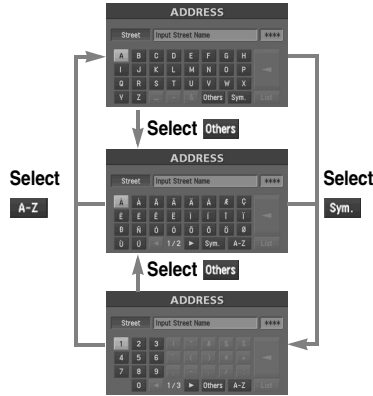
ADDRESS

Street Input Street Name ****

A B C D E F G H
I J K L M N O P
Q R S T U V W X
Y Z Others Sym. List

Select Others

Select A-Z

Select Sym.

ADDRESS

Street Input Street Name ****

À Á Â Ã Ä Å Æ Ç
È É Ê Ë Ì Í Î Ï
Ð Ñ Ò Ó Ô Õ Ö Ø
Ù Ú 1/2 ► Sym. A-Z List

Select Others

ADDRESS

Street Input Street Name ****

1 2 3
4 5 6
7 8 9
0 ◄ 1/3 ► Others A-Z List